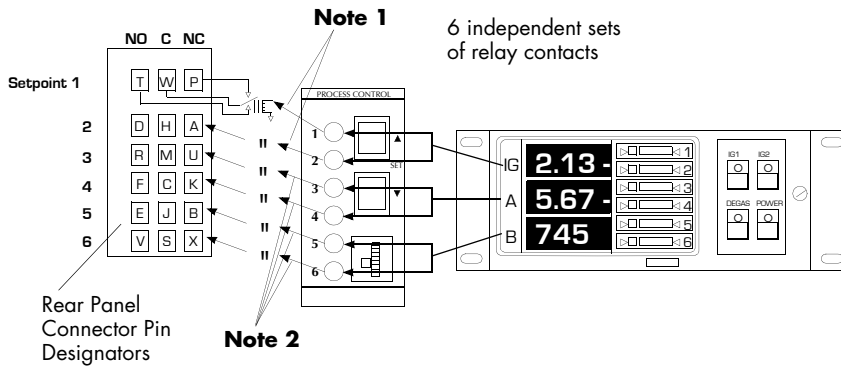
Note 1

6 independent sets of relay contacts

NO C NC

Setpoint 1 T W P

2 D H A

3 R M U

4 F C K

5 E J B

6 V S X

PROCESS CONTROL

1
2
SET
3
4
5
6

IG 2.13 -
A 5.67 -
B 745

1
2
3
4
5
6

IG1 IG2
DEGAS POWER

Rear Panel Connector Pin Designators

Note 2